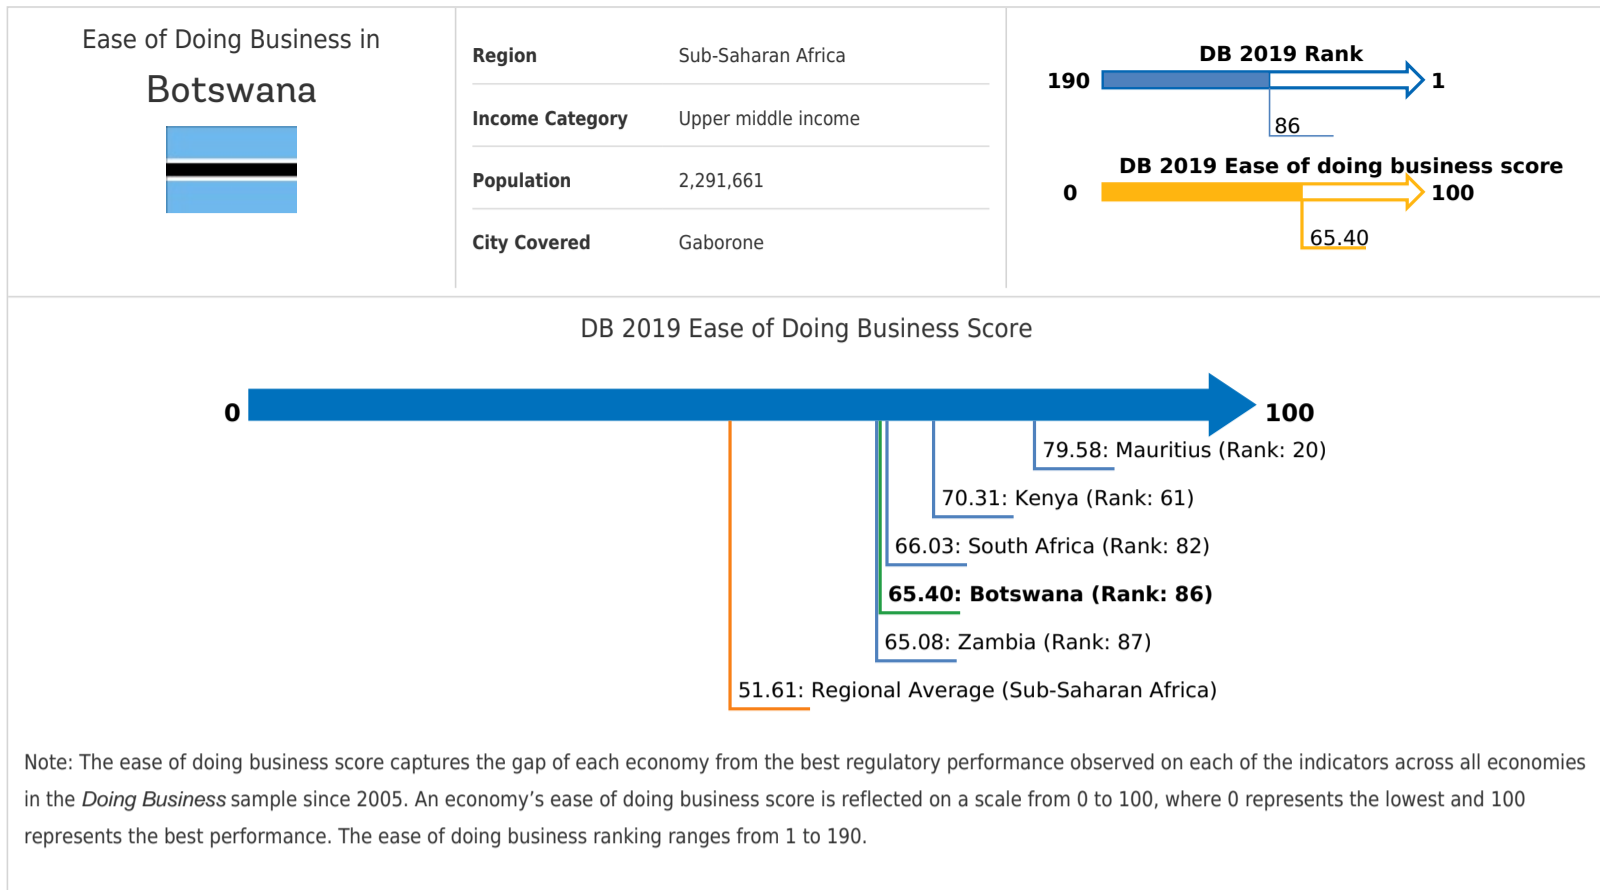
Ease of Doing Business in

Botswana

| Region | Sub-Saharan Africa |
|---|---|
| Income Category | Upper middle income |
| Population | 2,291,661 |
| City Covered | Gaborone |

DB 2019 Rank

190

1

86

DB 2019 Ease of doing business score

0

100

65.40

DB 2019 Ease of Doing Business Score

0

100

79.58: Mauritius (Rank: 20)

70.31: Kenya (Rank: 61)

66.03: South Africa (Rank: 82)

65.40: Botswana (Rank: 86)

65.08: Zambia (Rank: 87)

51.61: Regional Average (Sub-Saharan Africa)

Note: The ease of doing business score captures the gap of each economy from the best regulatory performance observed on each of the indicators across all economies in the Doing Business sample since 2005. An economy's ease of doing business score is reflected on a scale from 0 to 100, where 0 represents the lowest and 100 represents the best performance. The ease of doing business ranking ranges from 1 to 190.